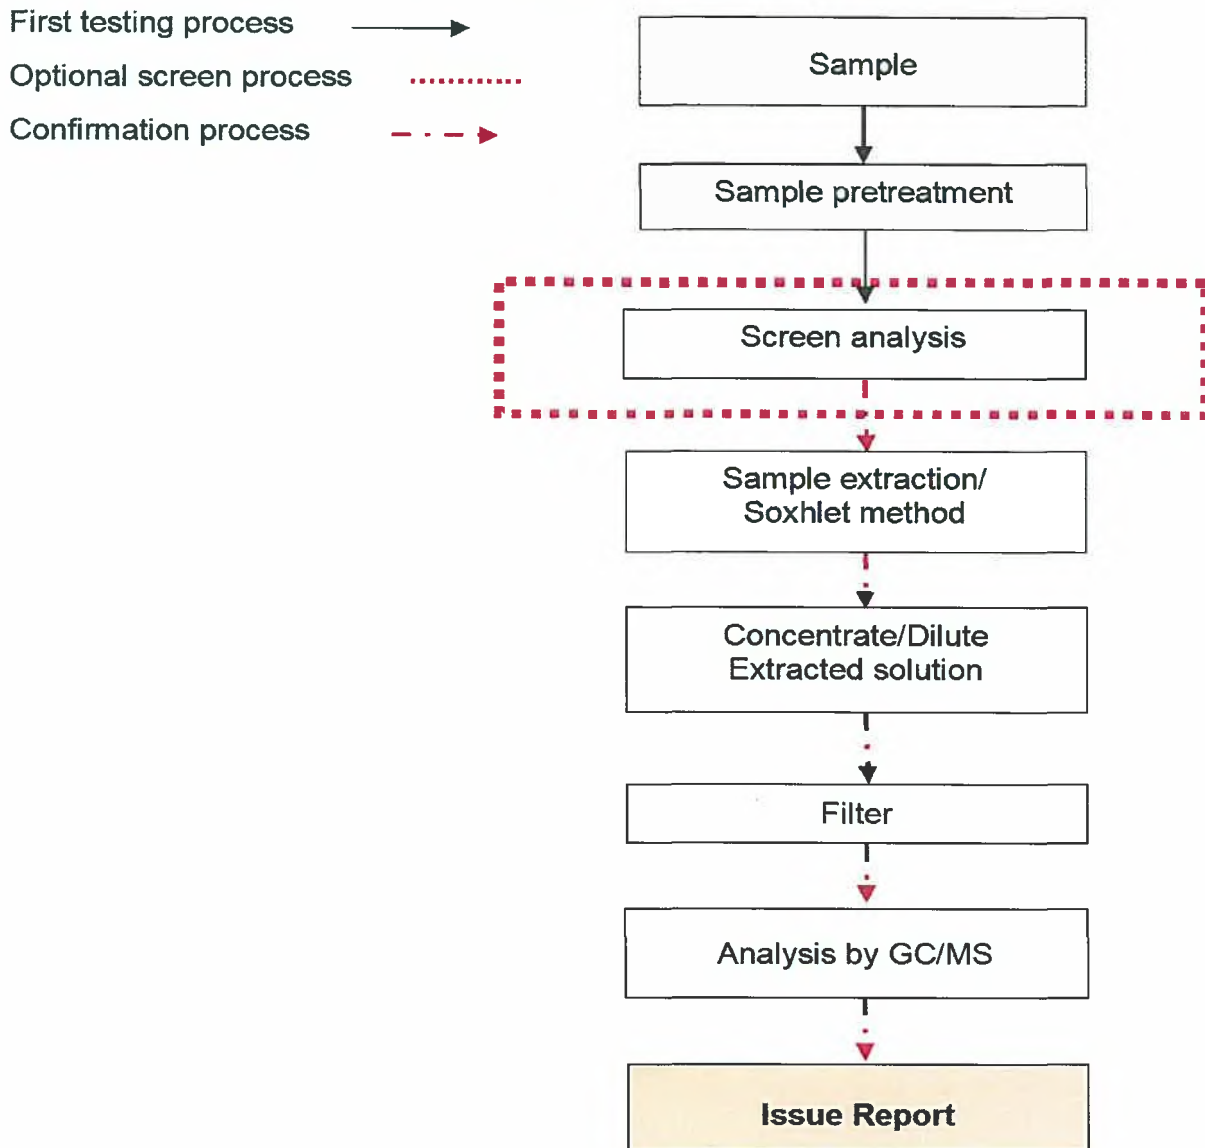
First testing process

Optional screen process

Confirmation process

Sample

Sample pretreatment

Screen analysis

Sample extraction/ Soxhlet method

Concentrate/Dilute Extracted solution

Filter

Analysis by GC/MS

Issue Report